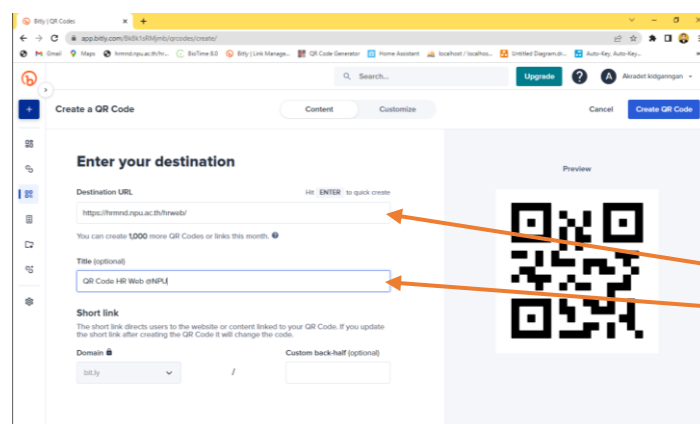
Bitly | QR Codes
+
app.bitly.com/Bk5k1oRMjmb/qrcodes/create/
Gmail  Maps  hrmnd.npu.ac.th/hr...  BioTime 8.0  Bitly | Link Manage...  QR Code Generator  Home Assistant  localhost / localhos...  Untitled Diagram.dr...  Auto-Key, Auto-Key...
Search...
Upgrade
Akradet kidgangan
Create a QR Code
Content
Customize
Cancel
Create QR Code
Enter your destination
Destination URL
Hit ENTER to quick create
https://hrmnd.npu.ac.th/hrweb/
You can create 1,000 more QR Codes or links this month.
Title (optional)
QR Code HR Web @NPU
Short link
The short link directs users to the website or content linked to your QR Code. If you update the short link after creating the QR Code it will change the code.
Domain
Custom back-half (optional)
bit.ly
/
Preview